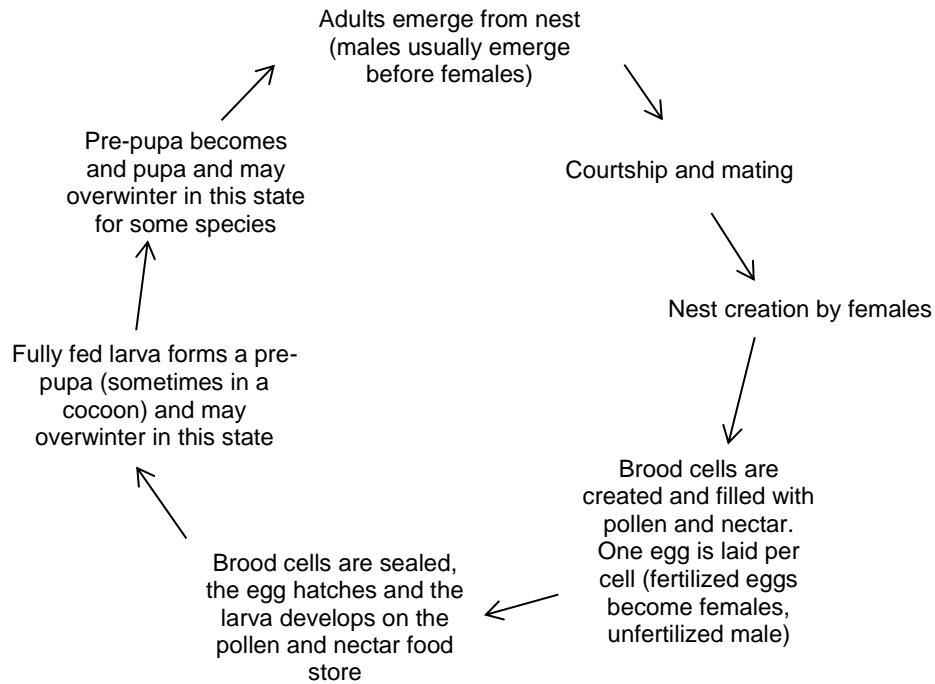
Adults emerge from nest (males usually emerge before females)

Courtship and mating

Nest creation by females

Brood cells are created and filled with pollen and nectar. One egg is laid per cell (fertilized eggs become females, unfertilized male)

Brood cells are sealed, the egg hatches and the larva develops on the pollen and nectar food store

Fully fed larva forms a pre-pupa (sometimes in a cocoon) and may overwinter in this state

Pre-pupa becomes and pupa and may overwinter in this state for some species